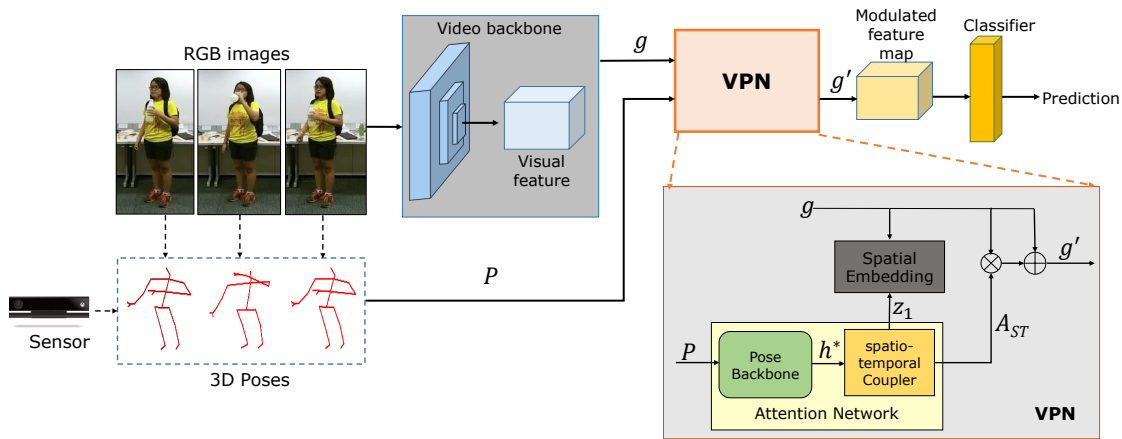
RGB images

Video backbone

Visual feature

$g$

VPN

$g'$

Modulated feature map

Classifier

Prediction

Sensor

3D Poses

$P$

$g$

Spatial Embedding

$z_1$

$g'$

$A_{ST}$

$P$

Pose Backbone

$h^*$

spatio-temporal Coupler

Attention Network

VPN